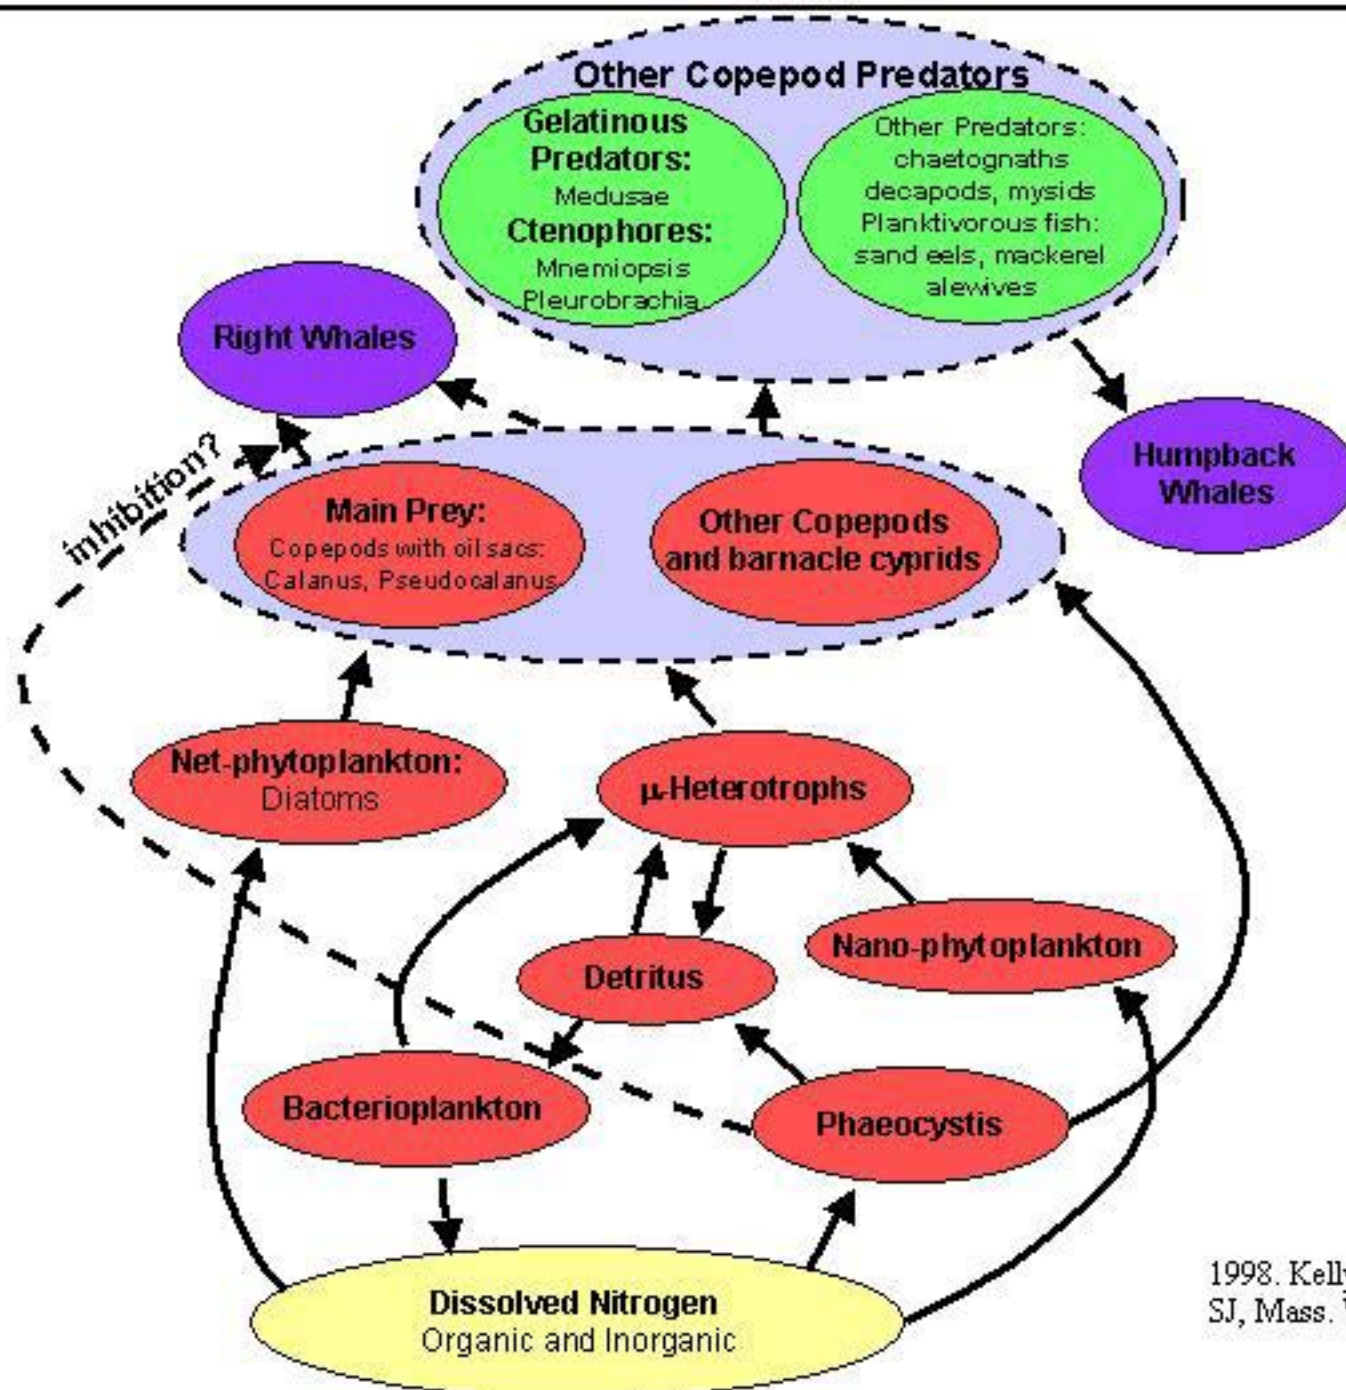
Other Copepod Predators

Gelatinous Predators:
Medusae
Ctenophores:
Mnemiopsis
Pleurobrachia

Other Predators:
chaetognaths
decapods, mysids
Planktivorous fish:
sand eels, mackerel
alewives

Right Whales

Humpback Whales

inhibition?

Main Prey:
Copepods with oil sacs:
Calanus, Pseudocalanus

Other Copepods and barnacle cyprids

Net-phytoplankton:
Diatoms

μ-Heterotrophs

Detritus

Nano-phytoplankton

Bacterioplankton

Phaeocystis

Dissolved Nitrogen
Organic and Inorganic

1998. Kell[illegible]
SJ, Mass. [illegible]